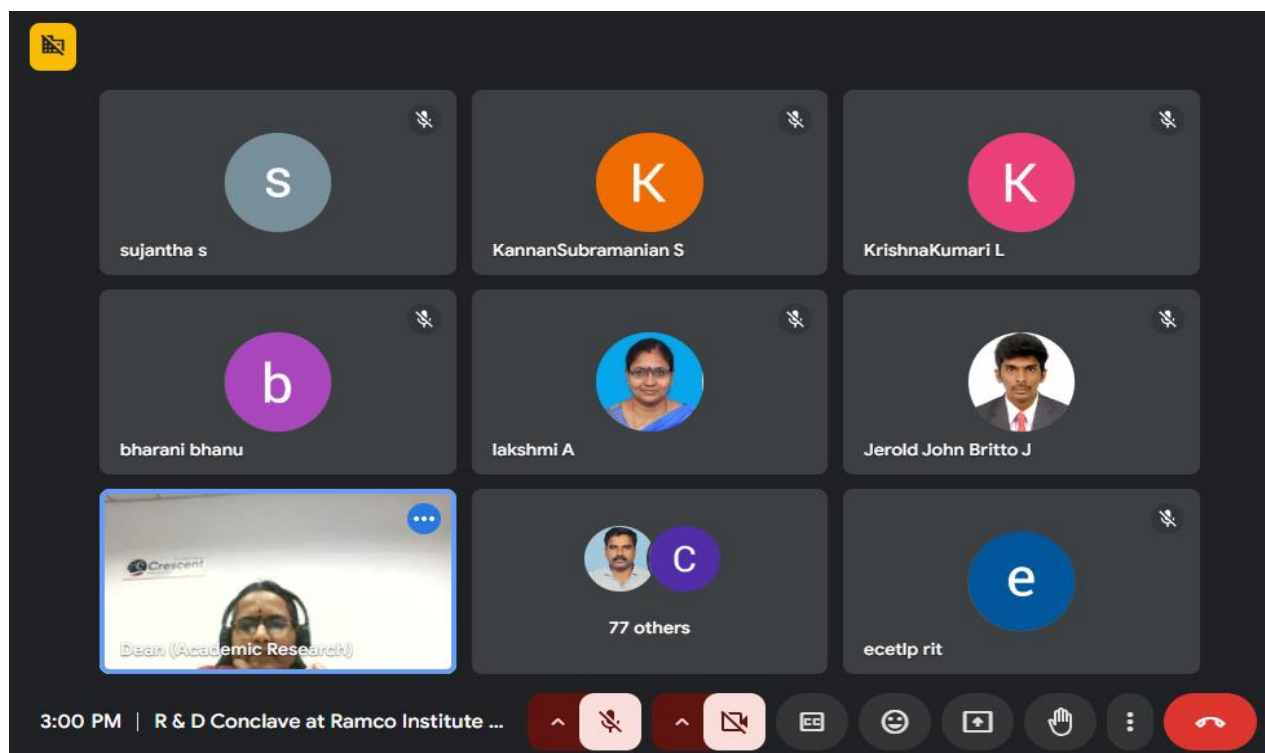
S
sujantha s

K
KannanSubramanian S

K
KrishnaKumari L

b
bharani bhanu

lakshmi A

Jerold John Britto J

Crescent

Dean (Academic Research)

C
77 others

e
ecetlp rit

3:00 PM | R & D Conclave at Ramco Institute ...